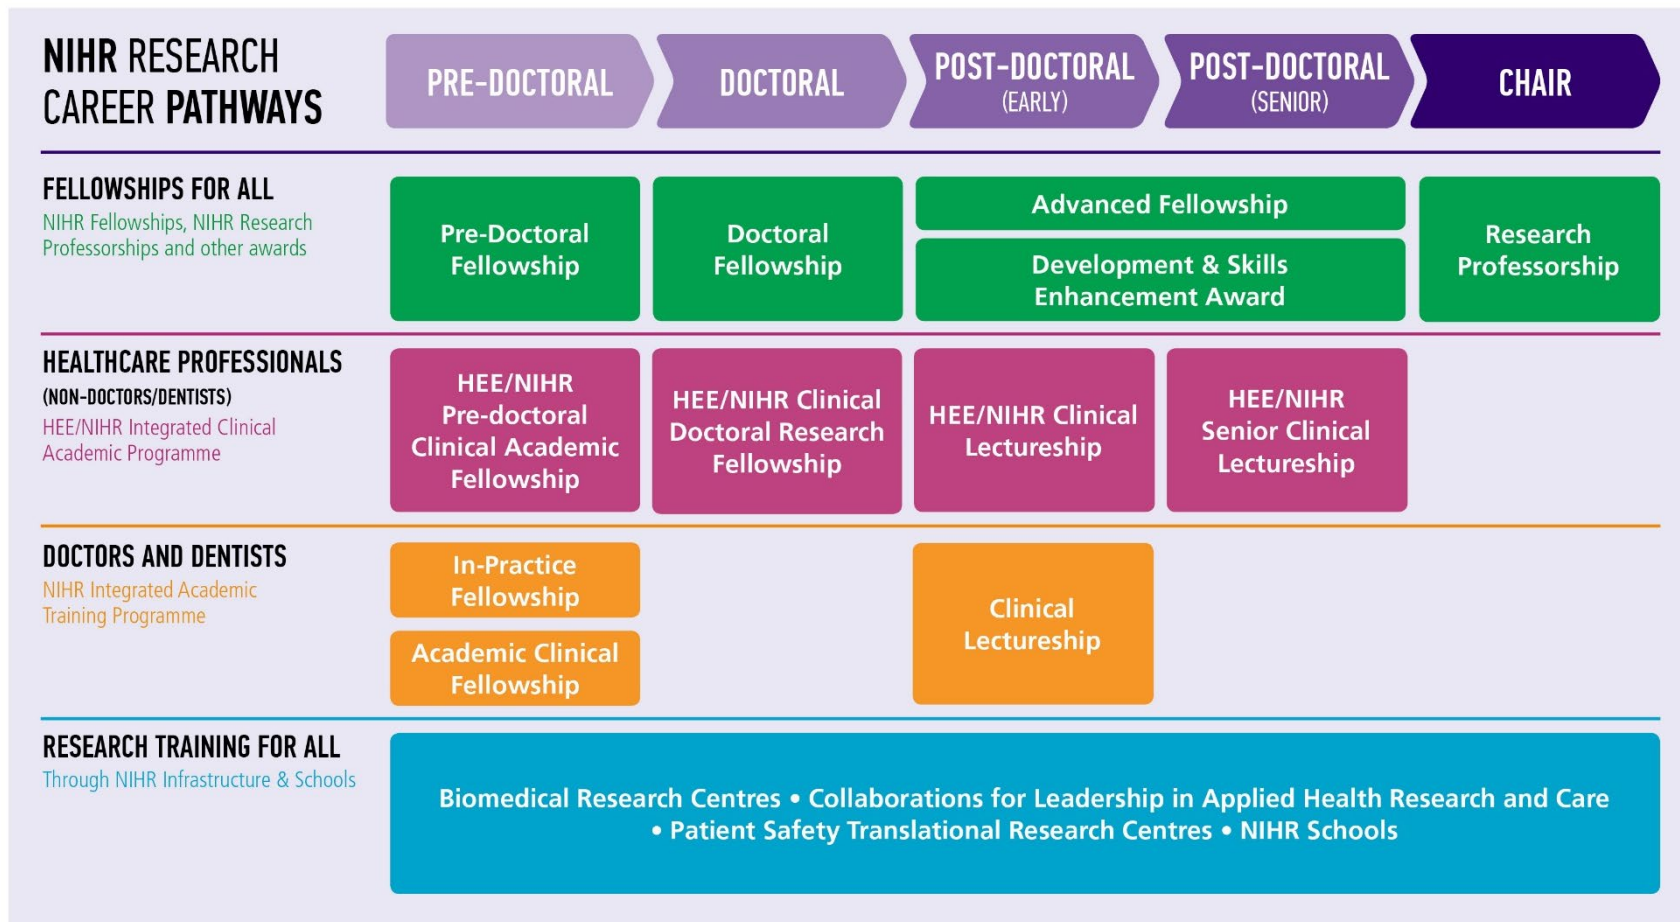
NIHR RESEARCH CAREER PATHWAYS

PRE-DOCTORAL

DOCTORAL

POST-DOCTORAL (EARLY)

POST-DOCTORAL (SENIOR)

CHAIR

FELLOWSHIPS FOR ALL
NIHR Fellowships, NIHR Research Professorships and other awards

Pre-Doctoral Fellowship

Doctoral Fellowship

Advanced Fellowship

Development & Skills Enhancement Award

Research Professorship

HEALTHCARE PROFESSIONALS (NON-DOCTORS/DENTISTS)
HEE/NIHR Integrated Clinical Academic Programme

HEE/NIHR Pre-doctoral Clinical Academic Fellowship

HEE/NIHR Clinical Doctoral Research Fellowship

HEE/NIHR Clinical Lectureship

HEE/NIHR Senior Clinical Lectureship

DOCTORS AND DENTISTS
NIHR Integrated Academic Training Programme

In-Practice Fellowship

Academic Clinical Fellowship

Clinical Lectureship

RESEARCH TRAINING FOR ALL
Through NIHR Infrastructure & Schools

Biomedical Research Centres • Collaborations for Leadership in Applied Health Research and Care • Patient Safety Translational Research Centres • NIHR Schools